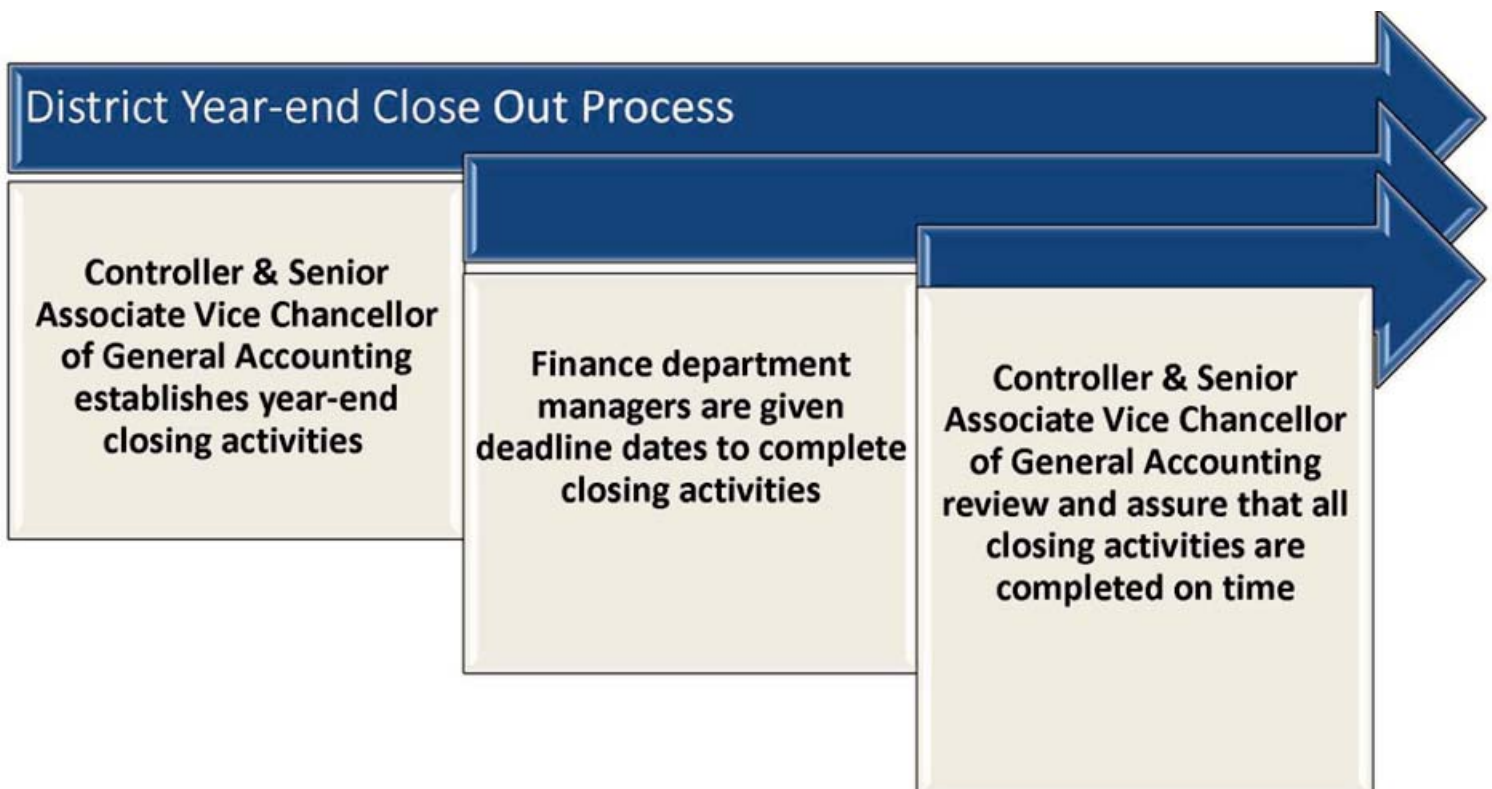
District Year-end Close Out Process

Controller & Senior Associate Vice Chancellor of General Accounting establishes year-end closing activities

Finance department managers are given deadline dates to complete closing activities

Controller & Senior Associate Vice Chancellor of General Accounting review and assure that all closing activities are completed on time